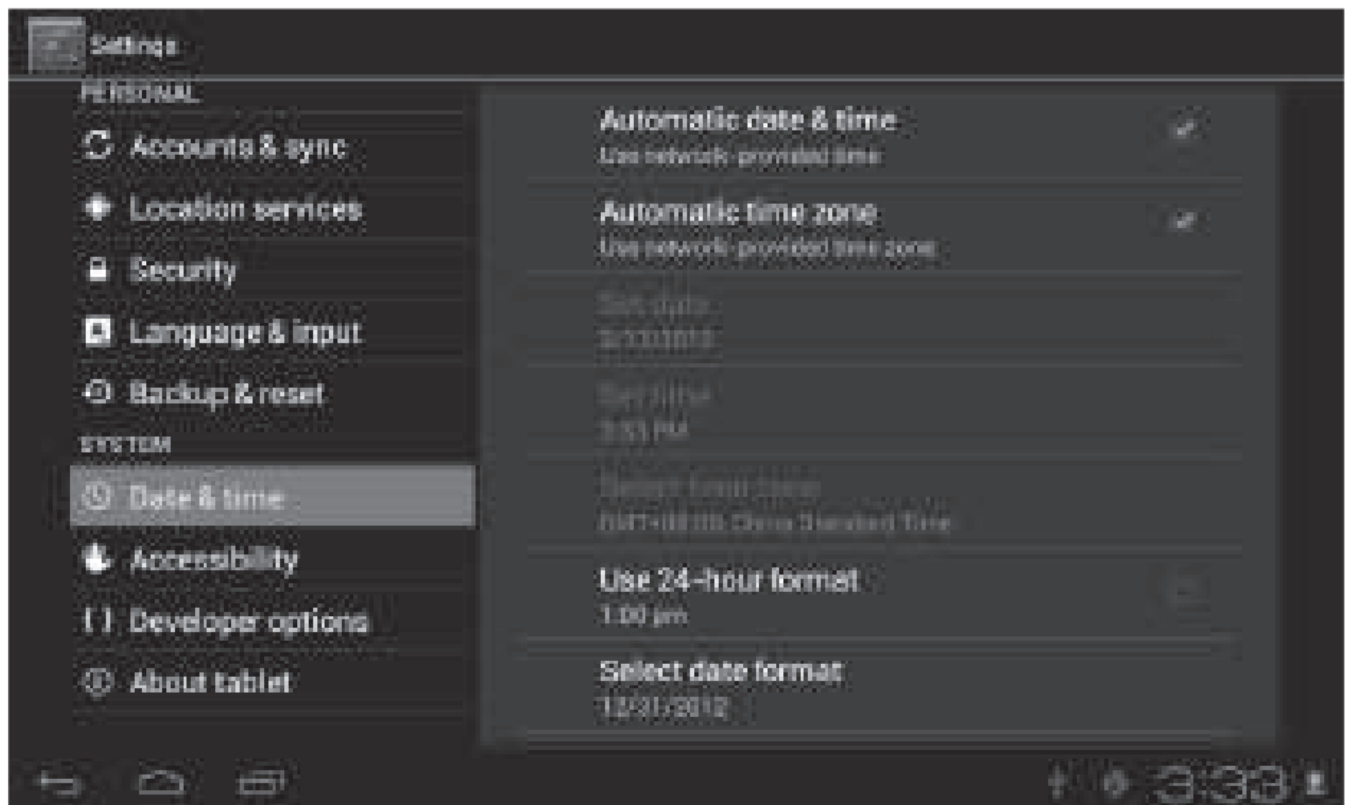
Settings

PERSONAL

Accounts & sync

Location services

Security

Language & input

Backup & reset

SYSTEM

Date & time

Accessibility

Developer options

About tablet

Automatic date & time
Use network-provided time

Automatic time zone
Use network-provided time zone

Set date
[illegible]

Set time
3:33 PM

Select time zone
GMT+08:00, China Standard Time

Use 24-hour format
1:00 pm

Select date format
12/31/2012

3:33